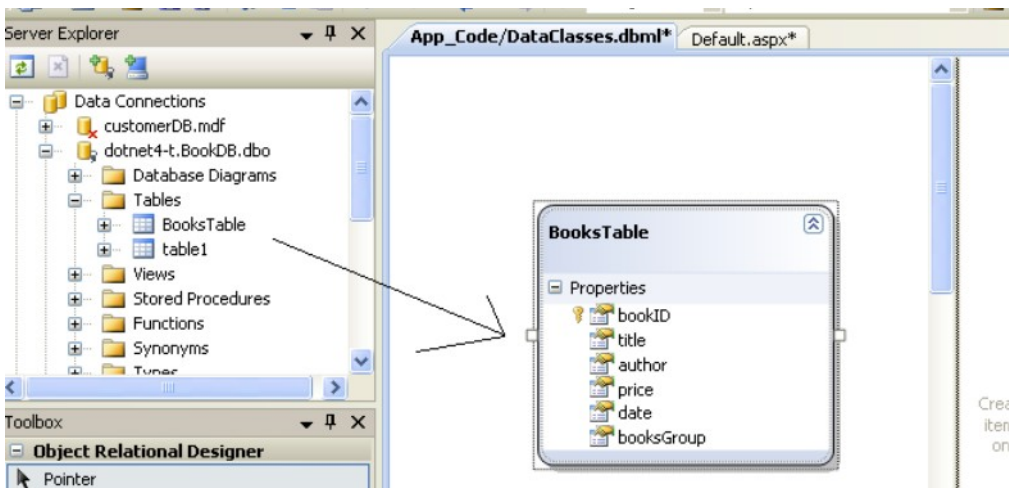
Server Explorer
Data Connections
customerDB.mdf
dotnet4-t.BookDB.dbo
Database Diagrams
Tables
BooksTable
table1
Views
Stored Procedures
Functions
Synonyms
Types
Toolbox
Object Relational Designer
Pointer

App_Code/DataClasses.dbml*
Default.aspx*

BooksTable
Properties
bookID
title
author
price
date
booksGroup

Crea
item
on